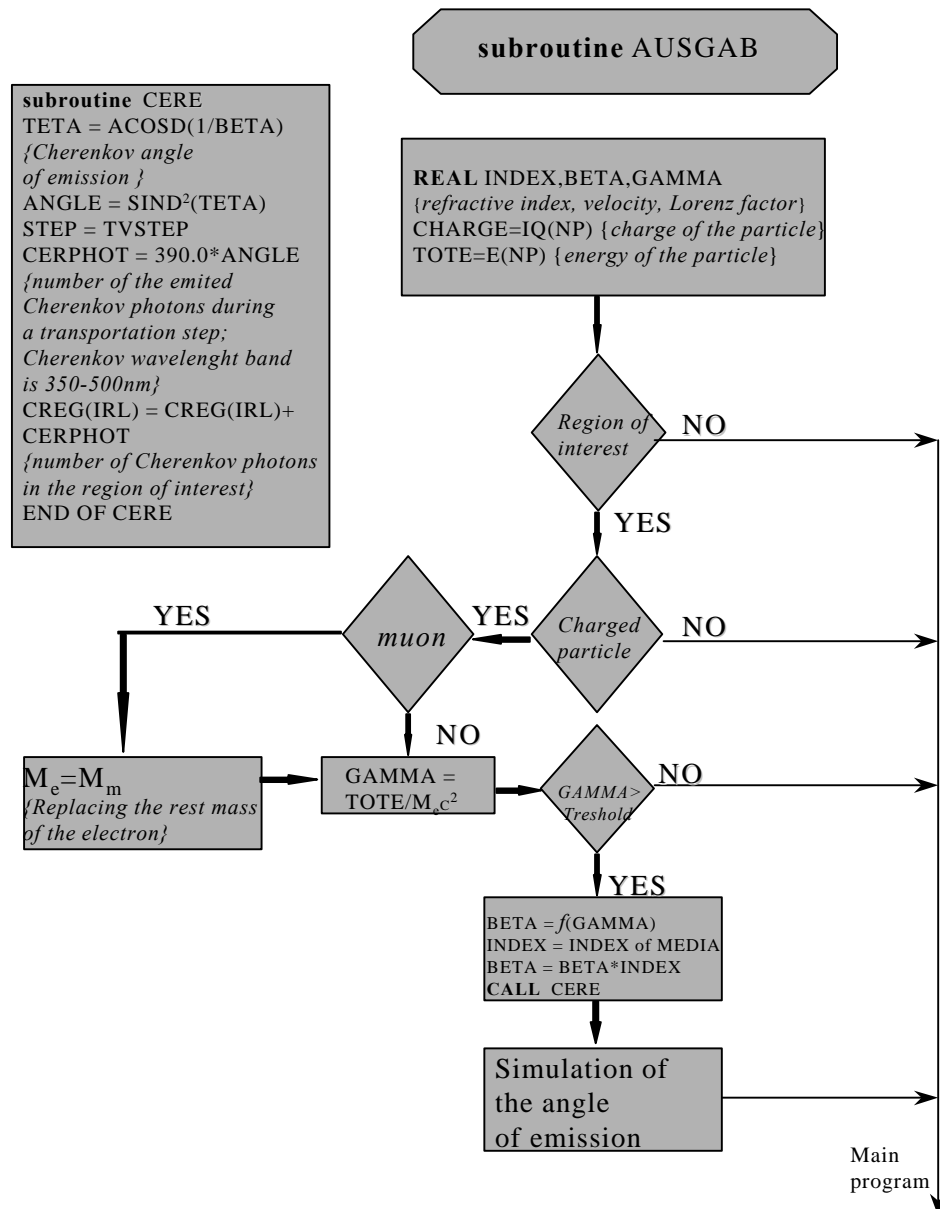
subroutine AUSGAB

subroutine CERE
TETA = ACOSD(1/BETA)
{Cherenkov angle of emission }
ANGLE = SIND$^2$(TETA)
STEP = TVSTEP
CERPHOT = 390.0*ANGLE
{number of the emited Cherenkov photons during a transportation step; Cherenkov wavelenght band is 350-500nm}
CREG(IRL) = CREG(IRL)+ CERPHOT
{number of Cherenkov photons in the region of interest}
END OF CERE

REAL INDEX,BETA,GAMMA
{refractive index, velocity, Lorenz factor}
CHARGE=IQ(NP) {charge of the particle}
TOTE=E(NP) {energy of the particle}

Region of interest

NO

YES

Charged particle

NO

YES

muon

YES

NO

$M_e$=$M_m$
{Replacing the rest mass of the electron}

GAMMA = TOTE/$M_e c^2$

GAMMA> Treshold

NO

YES

BETA = $f$(GAMMA)
INDEX = INDEX of MEDIA
BETA = BETA*INDEX
CALL CERE

Simulation of the angle of emission

Main program